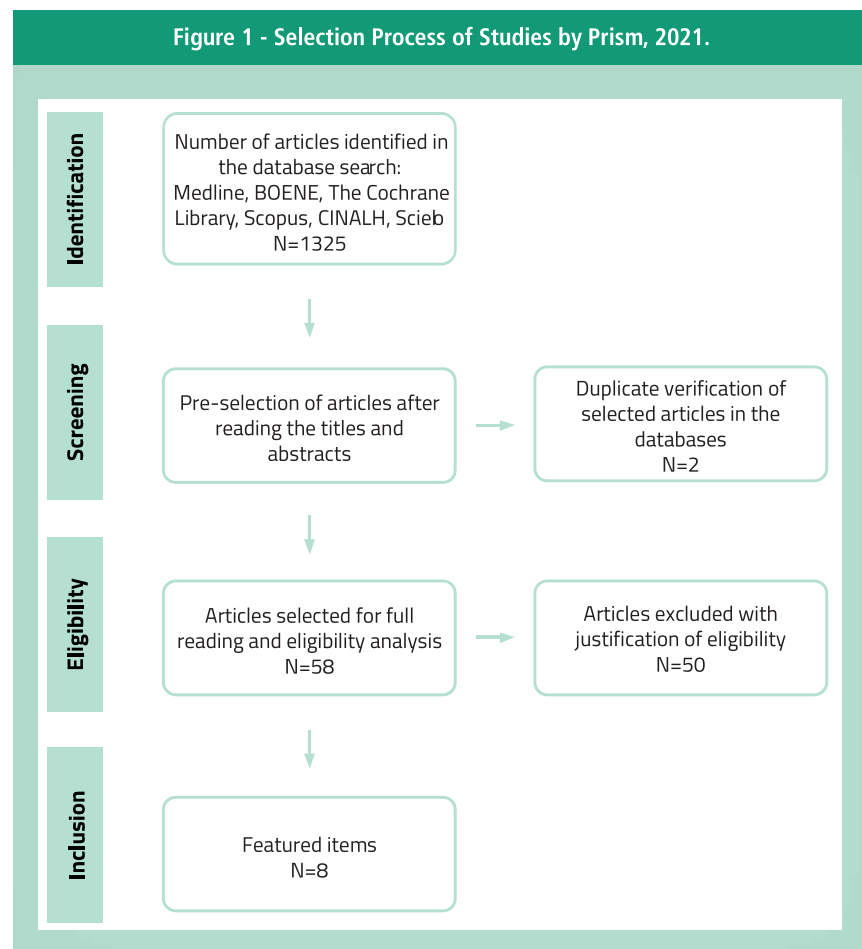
Figure 1 - Selection Process of Studies by Prism, 2021.

Identification

Number of articles identified in the database search: Medline, BOENE, The Cochrane Library, Scopus, CINALH, Scielo N=1325

Screening

Pre-selection of articles after reading the titles and abstracts

Duplicate verification of selected articles in the databases N=2

Eligibility

Articles selected for full reading and eligibility analysis N=58

Articles excluded with justification of eligibility N=50

Inclusion

Featured items N=8